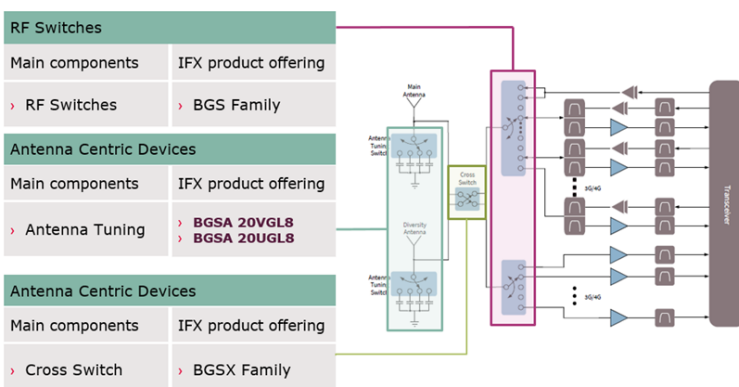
RF Switches

| Main components | IFX product offering |
|---|---|
| › RF Switches | › BGS Family |

Antenna Centric Devices

| Main components | IFX product offering |
|---|---|
| › Antenna Tuning | › BGSA 20VGL8<br>› BGSA 20UGL8 |

Antenna Centric Devices

| Main components | IFX product offering |
|---|---|
| › Cross Switch | › BGSX Family |

Main Antenna

Antenna Tuning Switch

Cross Switch

Diversity Antenna

Antenna Tuning Switch

3G/4G

3G/4G

Transceiver